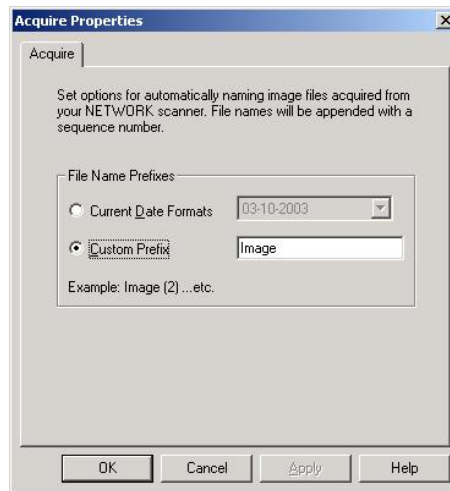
Acquire Properties

Acquire

Set options for automatically naming image files acquired from your NETWORK scanner. File names will be appended with a sequence number.

File Name Prefixes

Current Date Formats 03-10-2003

Custom Prefix Image

Example: Image (2) ...etc.

OK Cancel Apply Help